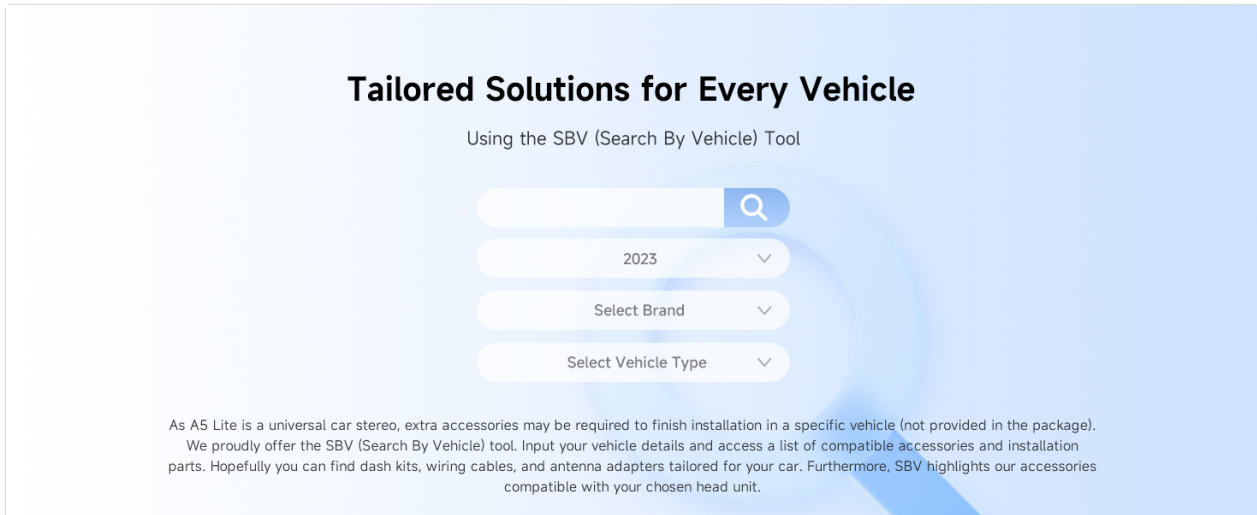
Tailored Solutions for Every Vehicle

Using the SBV (Search By Vehicle) Tool

2023

Select Brand

Select Vehicle Type

As A5 Lite is a universal car stereo, extra accessories may be required to finish installation in a specific vehicle (not provided in the package). We proudly offer the SBV (Search By Vehicle) tool. Input your vehicle details and access a list of compatible accessories and installation parts. Hopefully you can find dash kits, wiring cables, and antenna adapters tailored for your car. Furthermore, SBV highlights our accessories compatible with your chosen head unit.